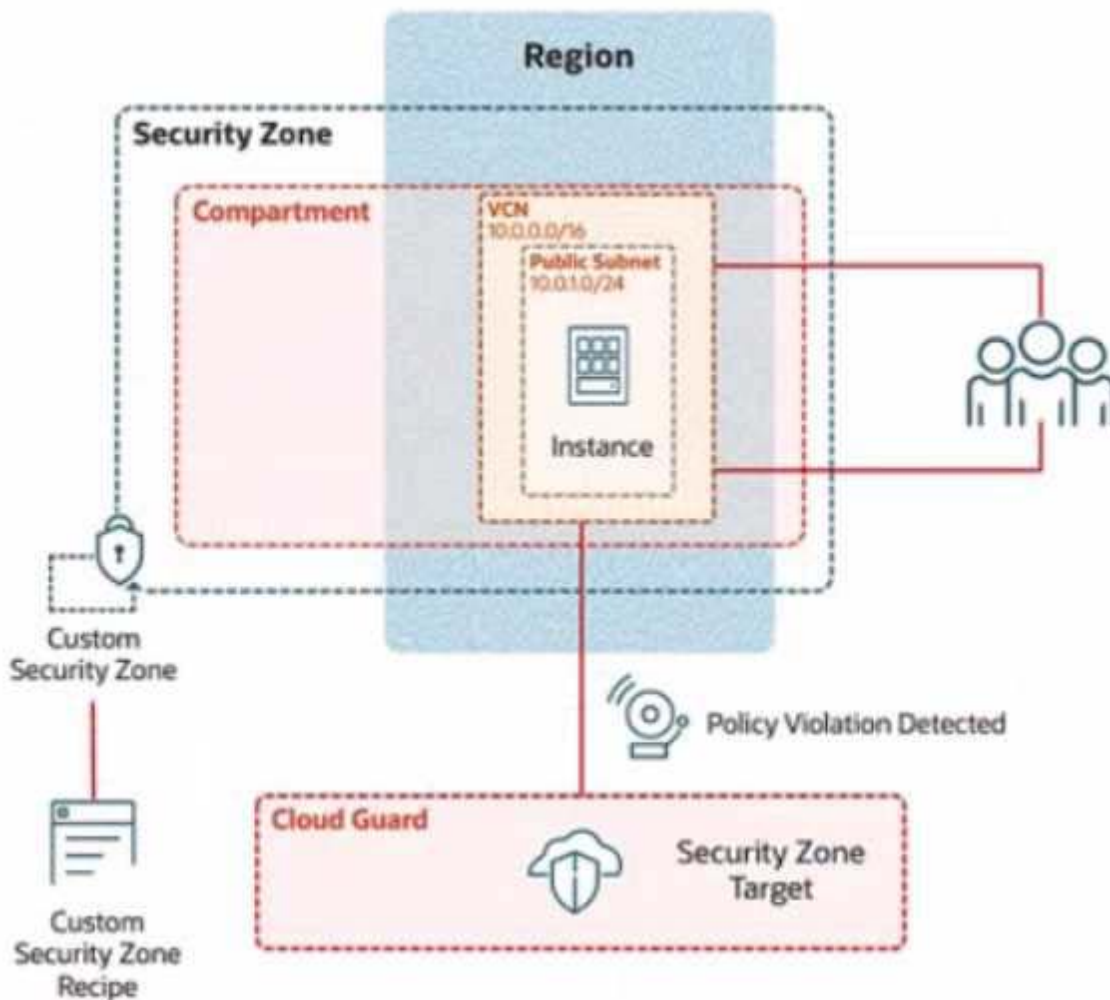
Region

Security Zone

Compartment

VCN
10.0.0.0/16

Public Subnet
10.0.1.0/24

Instance

Custom Security Zone

Policy Violation Detected

Cloud Guard

Security Zone Target

Custom Security Zone Recipe